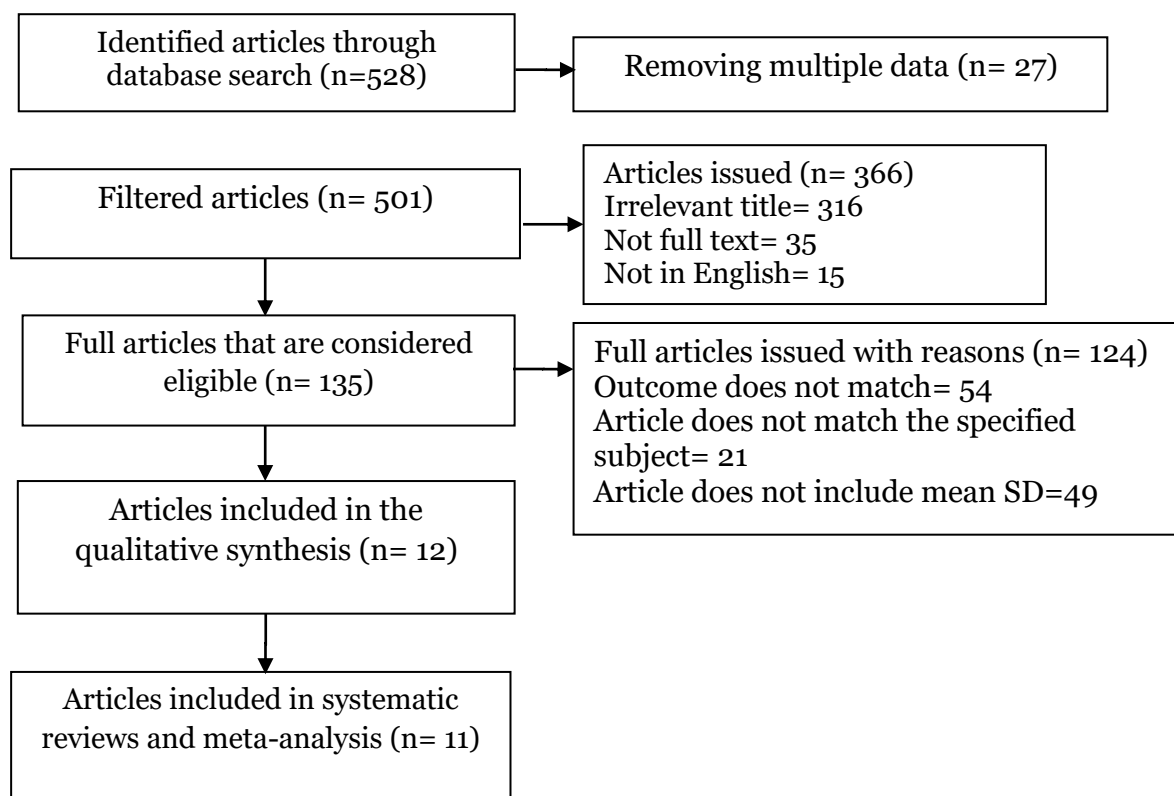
Identified articles through database search (n=528)

Removing multiple data (n= 27)

Filtered articles (n= 501)

Articles issued (n= 366)
Irrelevant title= 316
Not full text= 35
Not in English= 15

Full articles that are considered eligible (n= 135)

Full articles issued with reasons (n= 124)
Outcome does not match= 54
Article does not match the specified subject= 21
Article does not include mean SD=49

Articles included in the qualitative synthesis (n= 12)

Articles included in systematic reviews and meta-analysis (n= 11)